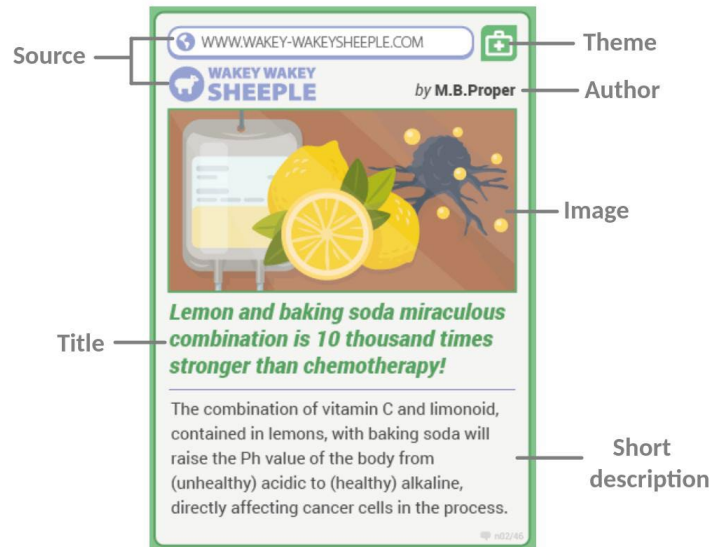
Source
WWW.WAKEY-WAKEYSHEEPLE.COM
Theme
WAKEY WAKEY SHEEPLE
by M.B.Proper
Author
Image
Title
Lemon and baking soda miraculous combination is 10 thousand times stronger than chemotherapy!
The combination of vitamin C and limonoid, contained in lemons, with baking soda will raise the Ph value of the body from (unhealthy) acidic to (healthy) alkaline, directly affecting cancer cells in the process.
Short description
n02/46